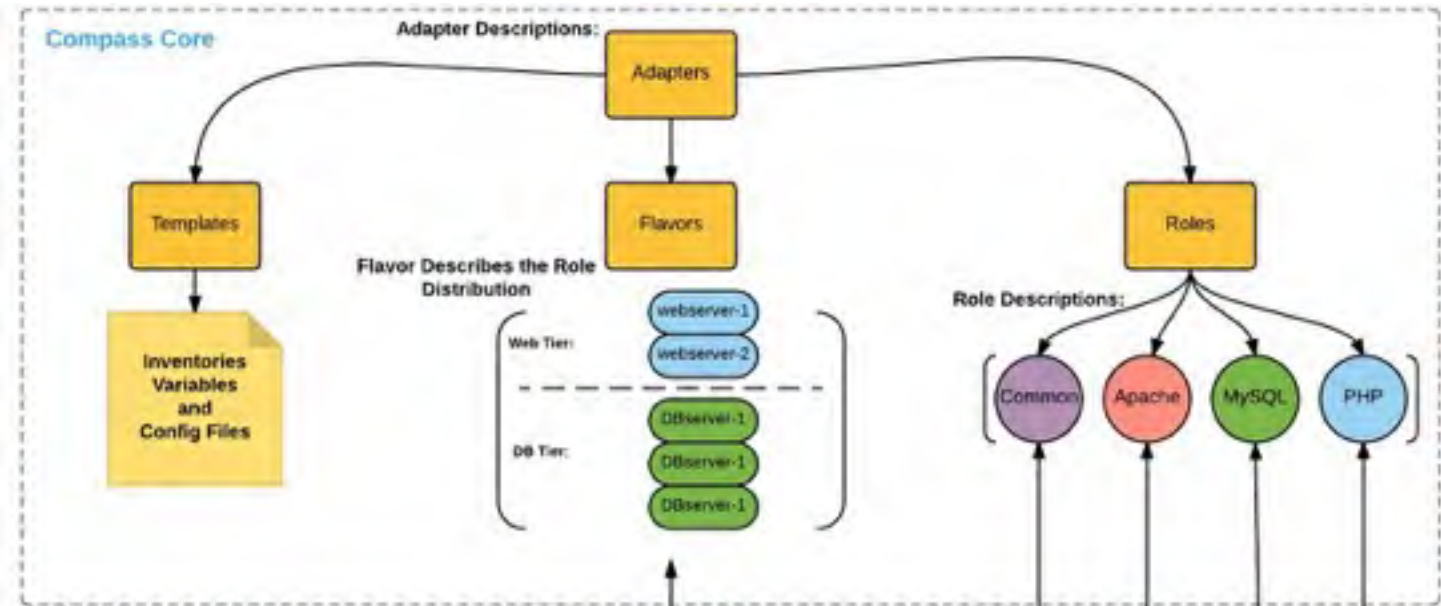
Compass Core

Adapter Descriptions:

Adapters

Templates

Flavors

Roles

Inventories
Variables
and
Config Files

Flavor Describes the Role Distribution

Web Tier:

webserver-1

webserver-2

DB Tier:

DBserver-1

DBserver-1

DBserver-1

Role Descriptions:

Common

Apache

MySQL

PHP